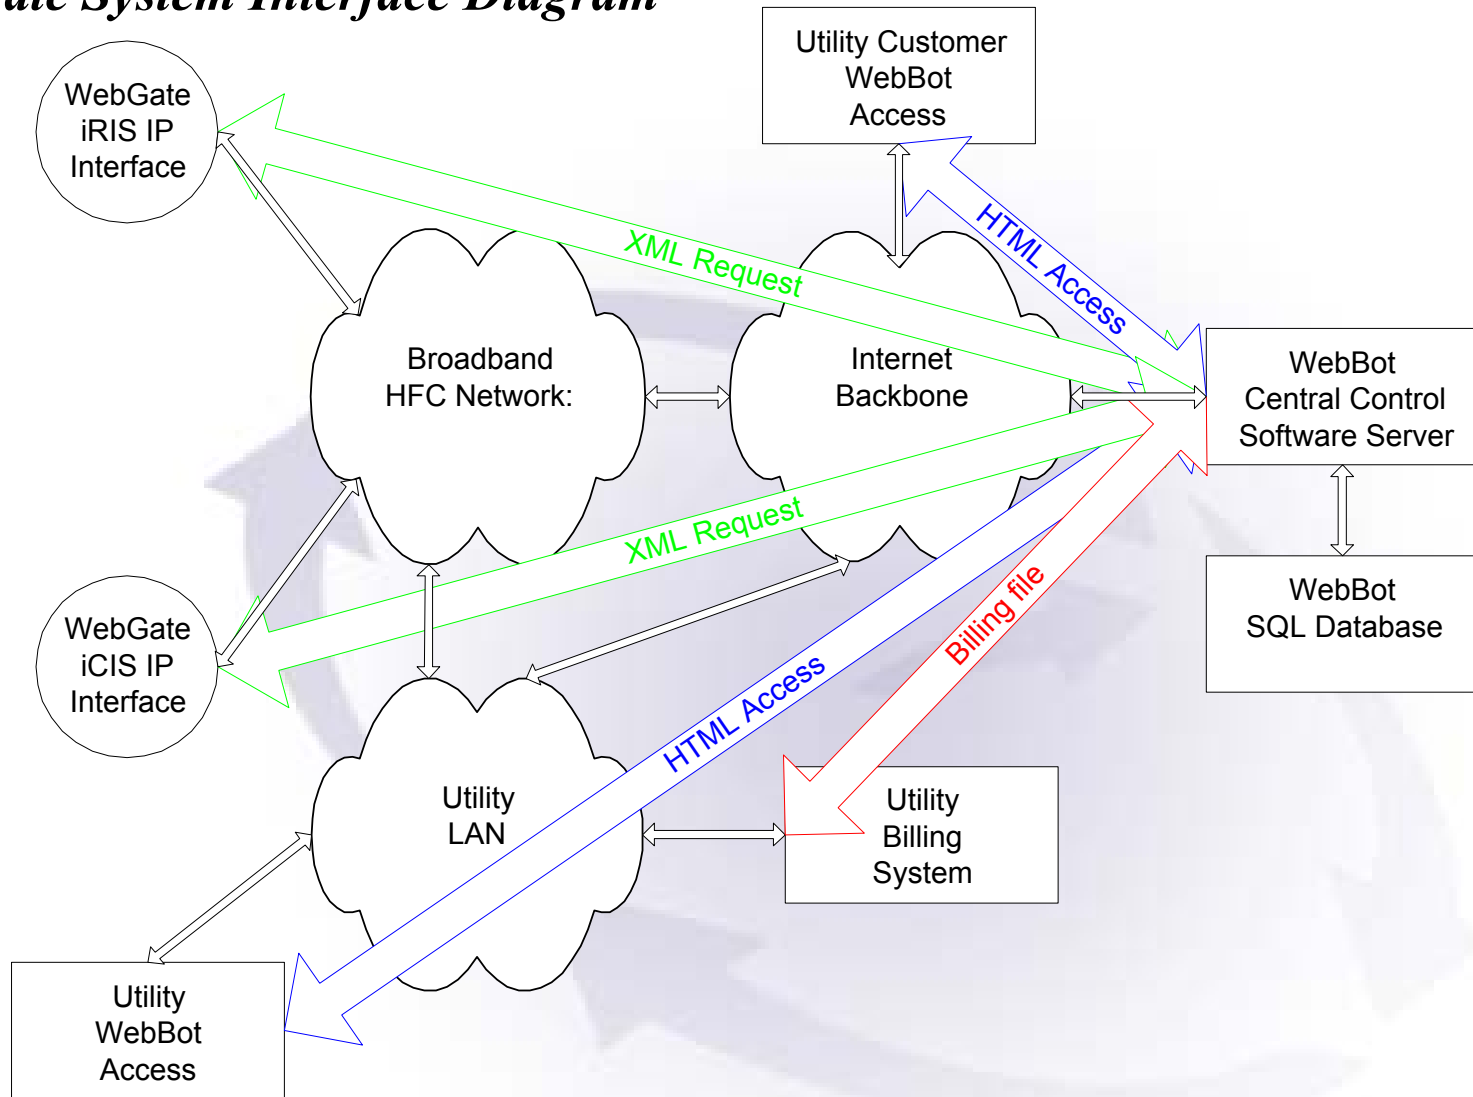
ate System Interface Diagram

Utility Customer WebBot Access

WebGate iRIS IP Interface

XML Request

HTML Access

Broadband HFC Network:

Internet Backbone

WebBot Central Control Software Server

XML Request

WebBot SQL Database

WebGate iCIS IP Interface

Billing file

HTML Access

Utility LAN

Utility Billing System

Utility WebBot Access